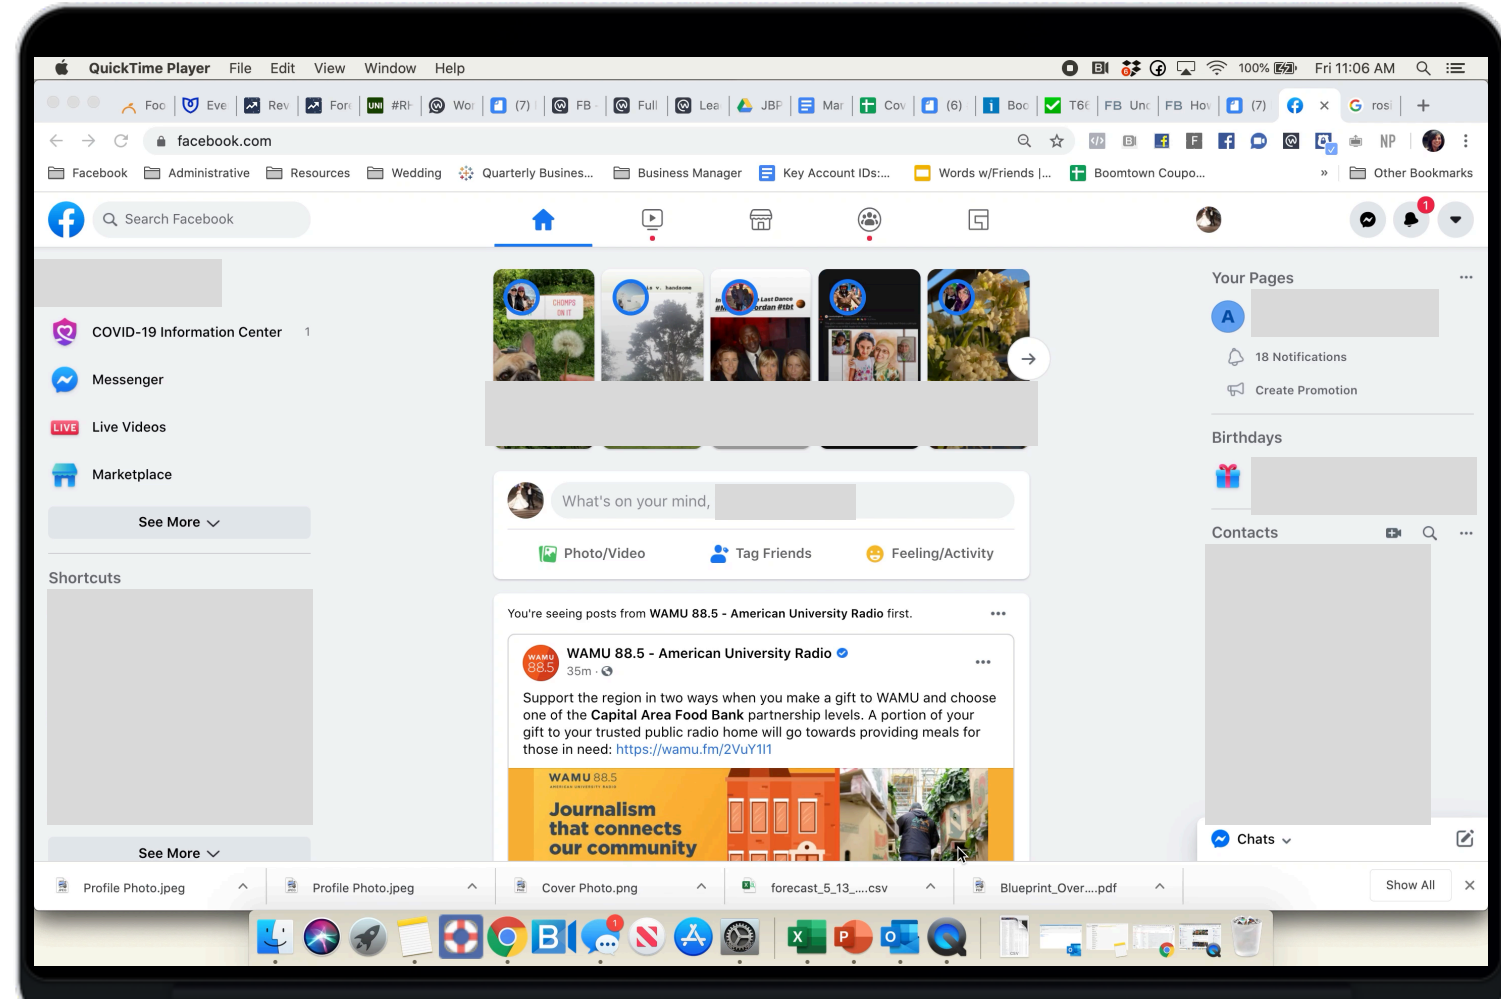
QuickTime Player File Edit View Window Help

100% Fri 11:06 AM

Foo Eve Rev For #RH Wor (7) FB Full Lea JBF Mar Cov (6) Boo T66 FB Unc FB Hov (7) rosi

facebook.com

Facebook Administrative Resources Wedding Quarterly Busines... Business Manager Key Account IDs:... Words w/Friends |... Boomtown Coupo... » Other Bookmarks

Search Facebook

1

COVID-19 Information Center 1

Messenger

LIVE Live Videos

Marketplace

See More

Shortcuts

See More

What's on your mind,

Photo/Video Tag Friends Feeling/Activity

You're seeing posts from WAMU 88.5 - American University Radio first.

WAMU 88.5 - American University Radio
35m ·

Support the region in two ways when you make a gift to WAMU and choose one of the Capital Area Food Bank partnership levels. A portion of your gift to your trusted public radio home will go towards providing meals for those in need: https://wamu.fm/2VuY1I1

WAMU 88.5

Journalism that connects our community

Your Pages

A

18 Notifications

Create Promotion

Birthdays

Contacts

Chats

Profile Photo.jpeg Profile Photo.jpeg Cover Photo.png forecast_5_13_....csv Blueprint_Over....pdf Show All